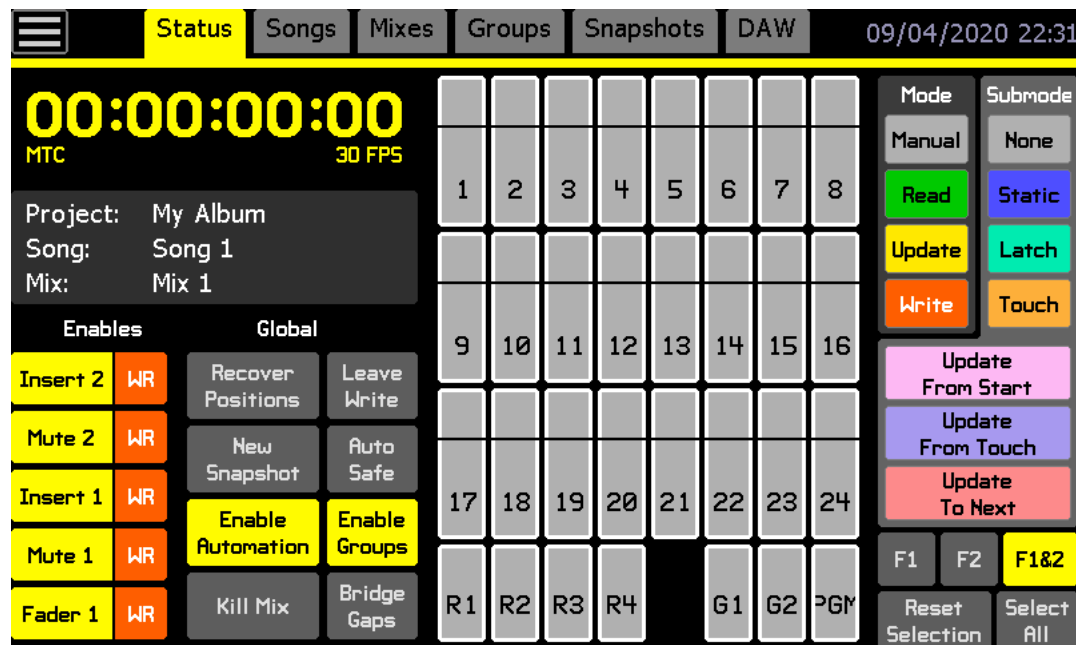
Status | Songs | Mixes | Groups | Snapshots | DAW
09/04/2020 22:31

00:00:00:00
MTC
30 FPS

Project: My Album
Song: Song 1
Mix: Mix 1

Enables
Insert 2 WR
Mute 2 WR
Insert 1 WR
Mute 1 WR
Fader 1 WR

Global
Recover Positions
Leave Write
New Snapshot
Auto Safe
Enable Automation
Enable Groups
Kill Mix
Bridge Gaps

1 2 3 4 5 6 7 8
9 10 11 12 13 14 15 16
17 18 19 20 21 22 23 24
R1 R2 R3 R4 G1 G2 PGM

Mode
Manual
Read
Update
Write

Submode
None
Static
Latch
Touch

Update From Start
Update From Touch
Update To Next

F1 F2 F1&2
Reset Selection
Select All